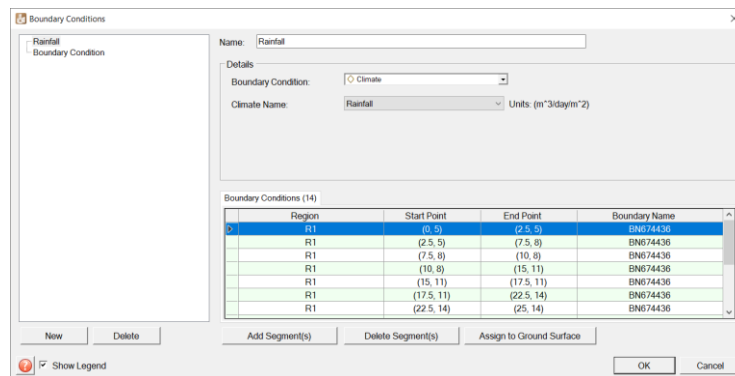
Boundary Conditions

Rainfall
Boundary Condition

Name: Rainfall

Details

Boundary Condition: Climate

Climate Name: Rainfall Units: (m^3/day/m^2)

Boundary Conditions (14)

| | Region | Start Point | End Point | Boundary Name |
|---|---|---|---|---|
| | R1 | (0, 5) | (2.5, 5) | BN674436 |
| | R1 | (2.5, 5) | (7.5, 8) | BN674436 |
| | R1 | (7.5, 8) | (10, 8) | BN674436 |
| | R1 | (10, 8) | (15, 11) | BN674436 |
| | R1 | (15, 11) | (17.5, 11) | BN674436 |
| | R1 | (17.5, 11) | (22.5, 14) | BN674436 |
| | R1 | (22.5, 14) | (25, 14) | BN674436 |

New Delete

Add Segment(s) Delete Segment(s) Assign to Ground Surface

Show Legend

OK Cancel